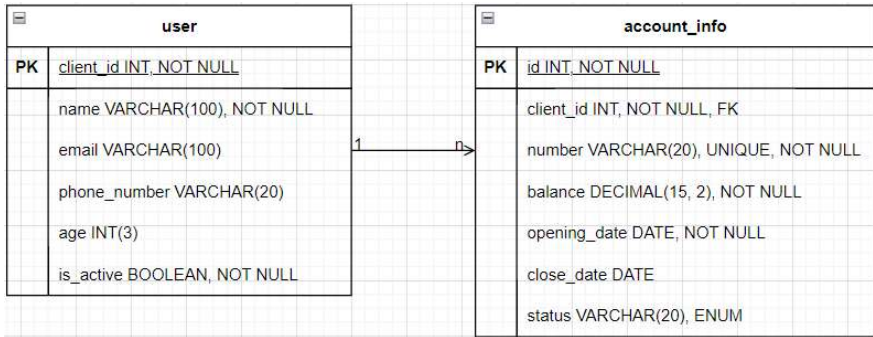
user

| PK | client_id INT, NOT NULL |
|---|---|
| | name VARCHAR(100), NOT NULL |
| | email VARCHAR(100) |
| | phone_number VARCHAR(20) |
| | age INT(3) |
| | is_active BOOLEAN, NOT NULL |

1

n

account_info

| PK | id INT, NOT NULL |
|---|---|
| | client_id INT, NOT NULL, FK |
| | number VARCHAR(20), UNIQUE, NOT NULL |
| | balance DECIMAL(15, 2), NOT NULL |
| | opening_date DATE, NOT NULL |
| | close_date DATE |
| | status VARCHAR(20), ENUM |